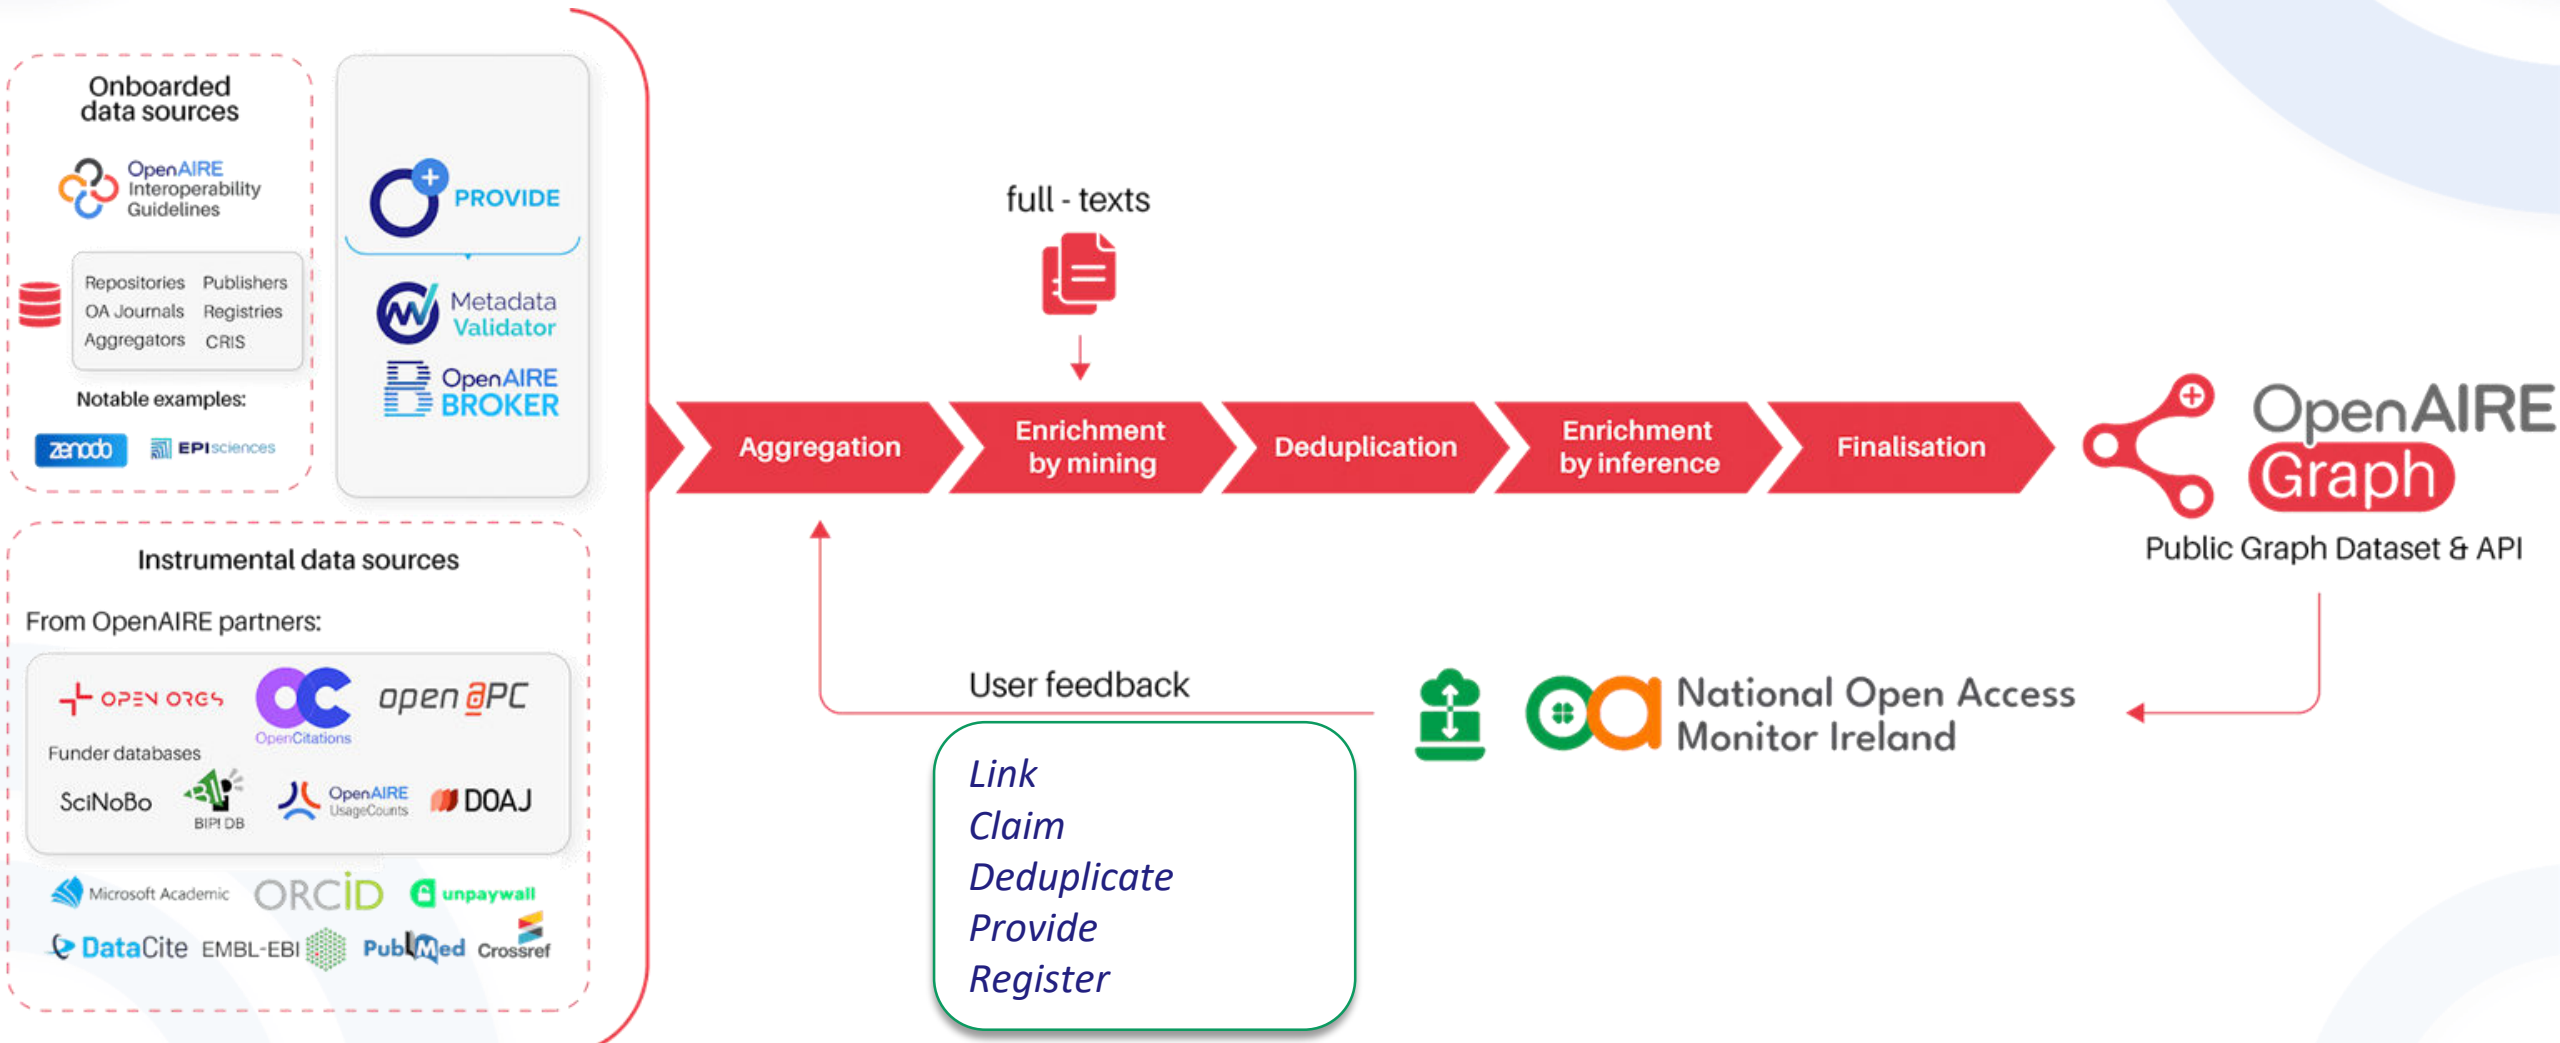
Onboarded data sources

OpenAIRE Interoperability Guidelines

| Repositories | Publishers |
|---|---|
| OA Journals | Registries |
| Aggregators | CRIS |

Notable examples:

zenodo EPIsciences

PROVIDE

Metadata Validator

OpenAIRE BROKER

Instrumental data sources

From OpenAIRE partners:

OPEN ORGS OpenCitations open APC

Funder databases

SciNoBo BIP! DB OpenAIRE UsageCounts DOAJ

Microsoft Academic ORCID unpaywall

DataCite EMBL-EBI PubMed Crossref

full - texts

Aggregation

Enrichment by mining

Deduplication

Enrichment by inference

Finalisation

OpenAIRE Graph

Public Graph Dataset & API

User feedback

Link
Claim
Deduplicate
Provide
Register

National Open Access Monitor Ireland